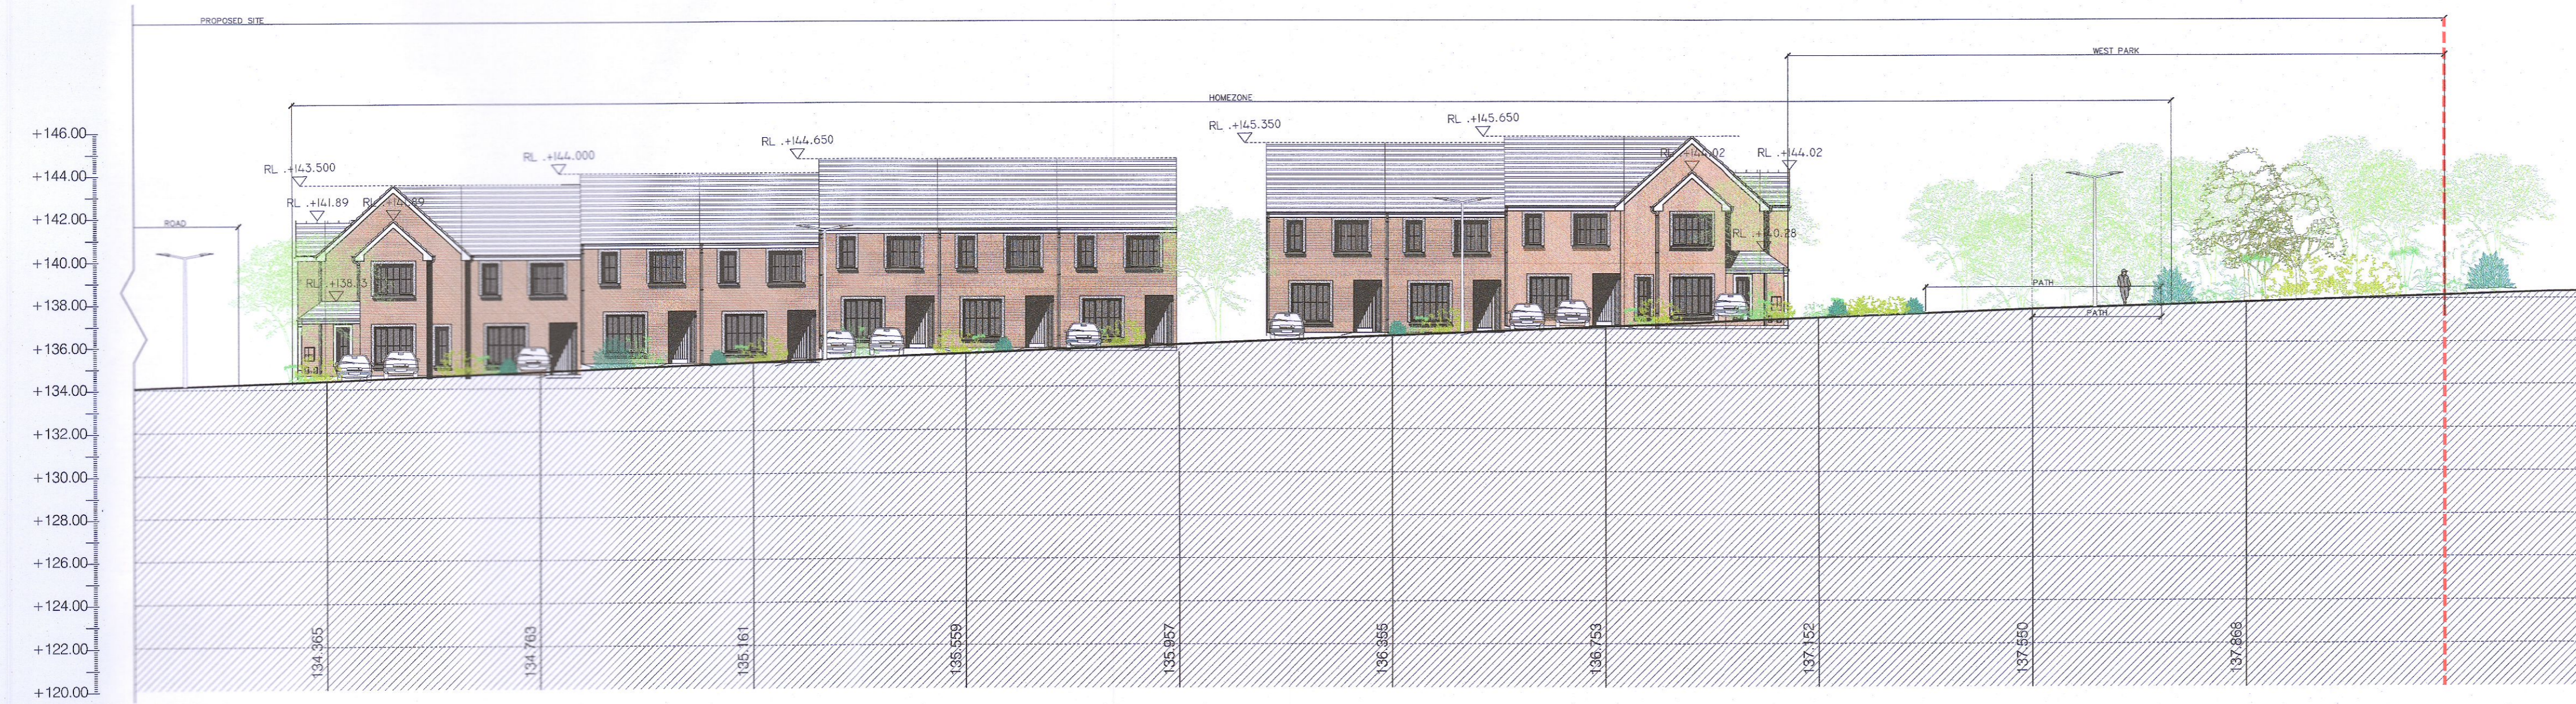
PROPOSED SITE

WEST PARK

HOMEZONE

ROAD

RL .+143.500
RL .+141.89
RL .+141.89
RL .+138.33
RL .+144.000
RL .+144.650
RL .+145.350
RL .+145.650
RL .+144.02
RL .+144.02
RL .+140.28

PATH
PATH

+146.00
+144.00
+142.00
+140.00
+138.00
+136.00
+134.00
+132.00
+130.00
+128.00
+126.00
+124.00
+122.00
+120.00

134.365
134.763
135.161
135.559
135.957
136.355
136.753
137.152
137.550
137.868